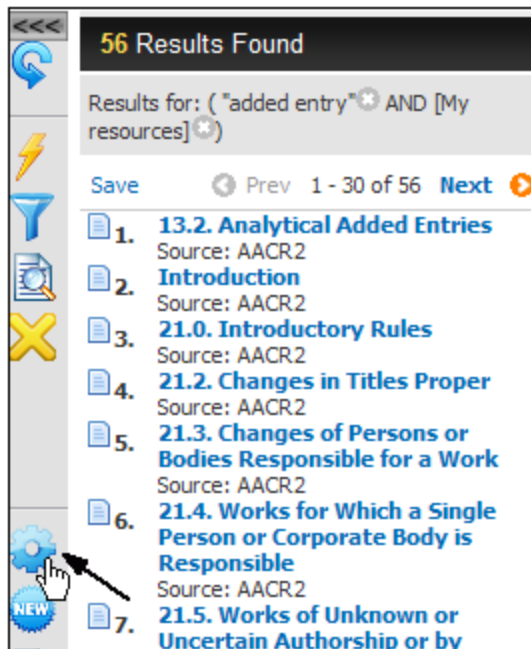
<<<

56 Results Found

Results for: ( "added entry" AND [My resources] )

Save Prev 1 - 30 of 56 Next

1. 13.2. Analytical Added Entries
Source: AACR2

2. Introduction
Source: AACR2

3. 21.0. Introductory Rules
Source: AACR2

4. 21.2. Changes in Titles Proper
Source: AACR2

5. 21.3. Changes of Persons or Bodies Responsible for a Work
Source: AACR2

6. 21.4. Works for Which a Single Person or Corporate Body is Responsible
Source: AACR2

7. 21.5. Works of Unknown or Uncertain Authorship or by

NEW